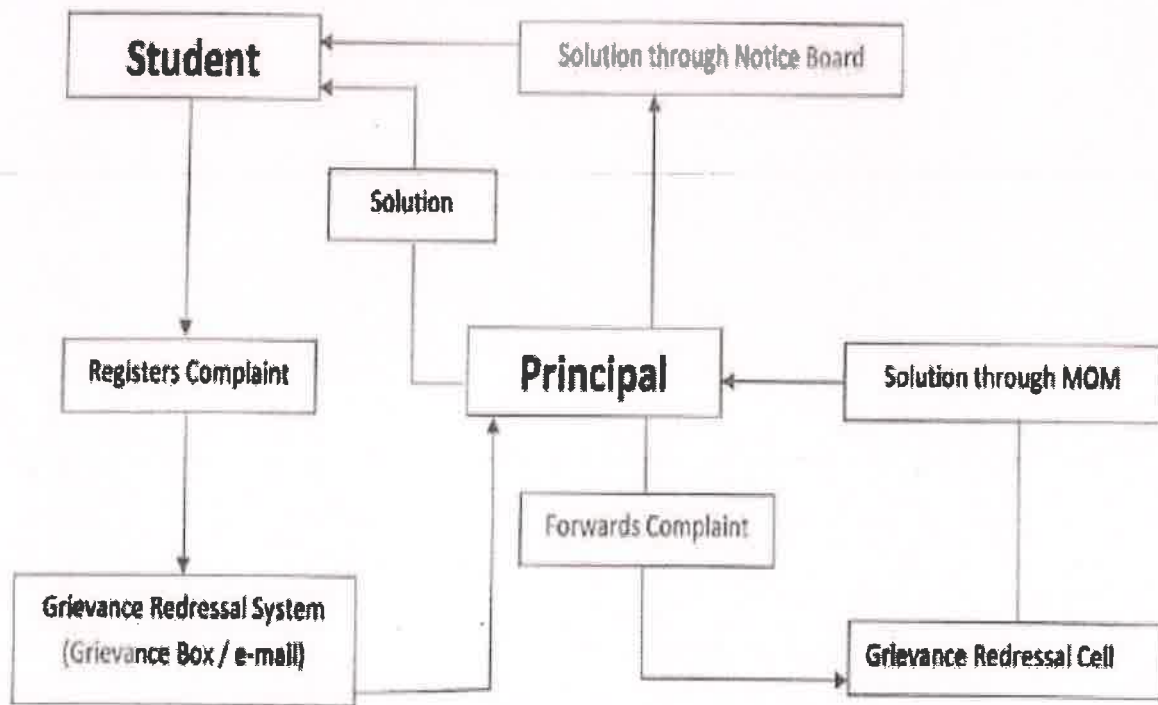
Student

Solution through Notice Board

Solution

Registers Complaint

Principal

Solution through MOM

Forwards Complaint

Grievance Redressal System (Grievance Box / e-mail)

Grievance Redressal Cell